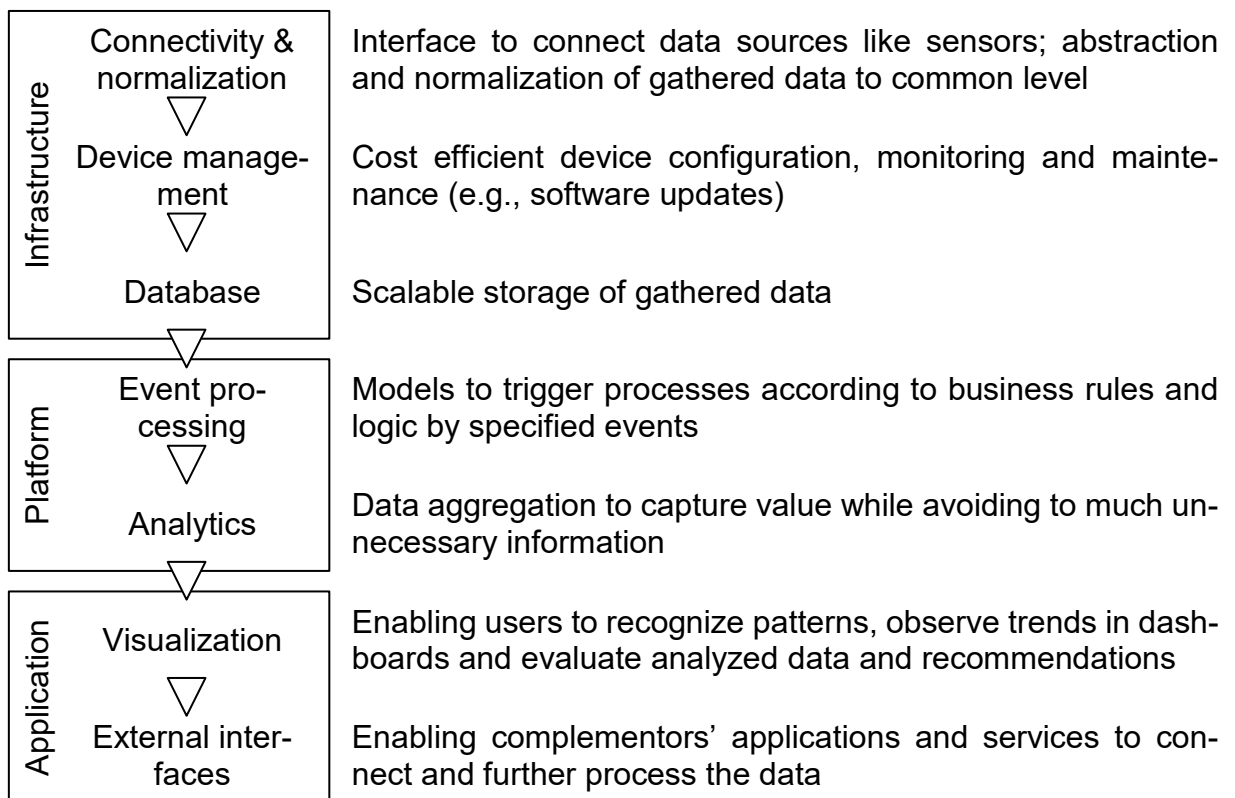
Infrastructure

Connectivity & normalization

Interface to connect data sources like sensors; abstraction and normalization of gathered data to common level

Device management

Cost efficient device configuration, monitoring and maintenance (e.g., software updates)

Database

Scalable storage of gathered data

Platform

Event processing

Models to trigger processes according to business rules and logic by specified events

Analytics

Data aggregation to capture value while avoiding to much unnecessary information

Application

Visualization

Enabling users to recognize patterns, observe trends in dashboards and evaluate analyzed data and recommendations

External interfaces

Enabling complementors' applications and services to connect and further process the data